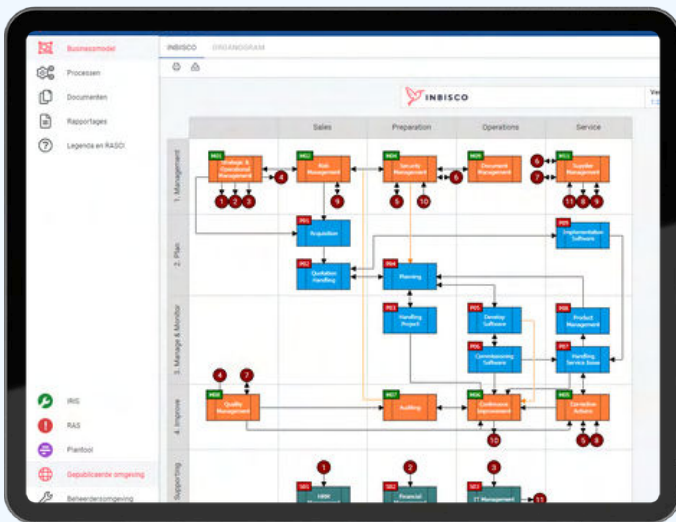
Businessmodel
Processen
Documenten
Rapportages
Legenda en RASCI
IRIS
RAS
Plantool
Gepubliceerde omgeving
Beheerdersomgeving

INBISCO ORGANOGRAM

INBISCO

Sales
Preparation
Operations
Service

1. Management
2. Plan
3. Manage & Monitor
4. Improve
Supporting

M01 Strategic & Operational Management
M02 Risk Management
M04 Security Management
M05 Document Management
M03 Supplier Management
P01 Acquisition
P02 Quotation Handling
P04 Planning
P09 Implementation Software
P03 Handling Project
P05 Develop Software
P08 Product Management
P06 Commissioning Software
P07 Handling Service Issue
M08 Quality Management
M07 Auditing
M06 Continuous Improvement
M05 Corrective Actions
S01 HRM
S02 Financial
S03 IT Management

1 2 3 4 9 5 10 6 7 11 8 9 4 7 10 5 8 1 2 3 11